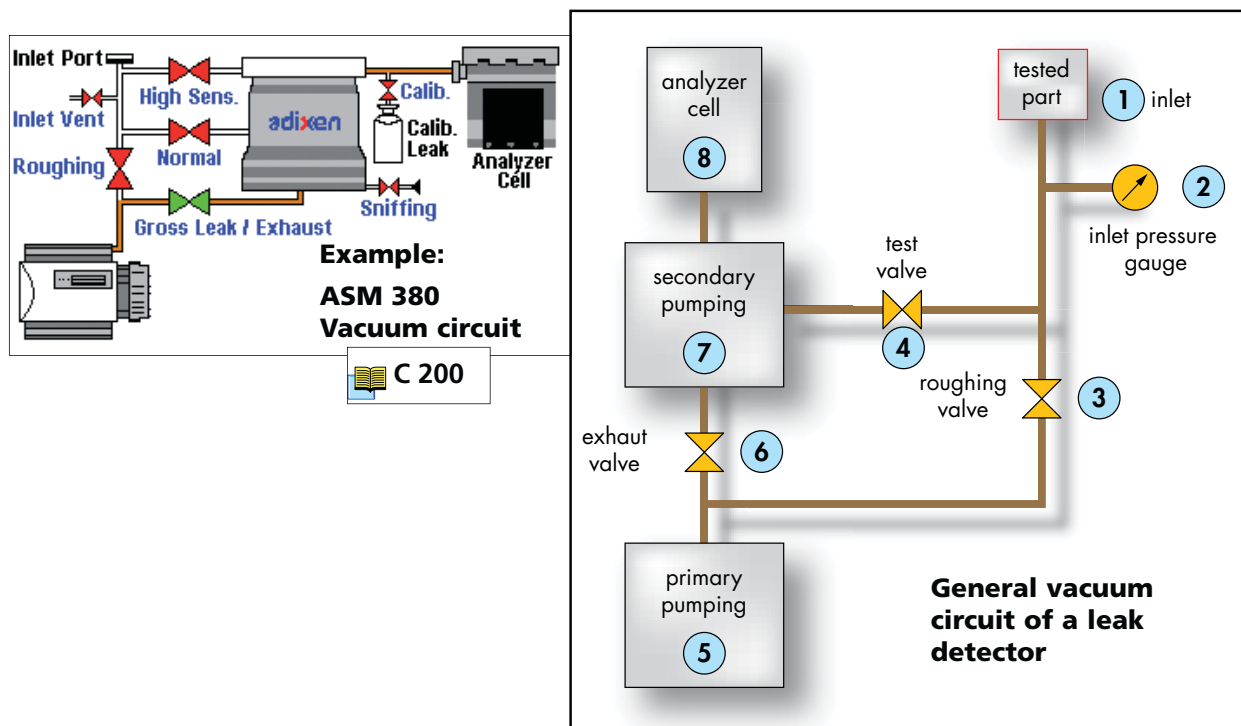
Inlet Port

Inlet Vent

High Sens.

Normal

Roughing

adixen

Calib.

Calib. Leak

Analyzer Cell

Sniffing

Gross Leak / Exhaust

Example:

ASM 380 Vacuum circuit

C 200

analyzer cell

8

tested part

1 inlet

2

inlet pressure gauge

secondary pumping

7

test valve

4

roughing valve

3

exhaut valve

6

primary pumping

5

General vacuum circuit of a leak detector